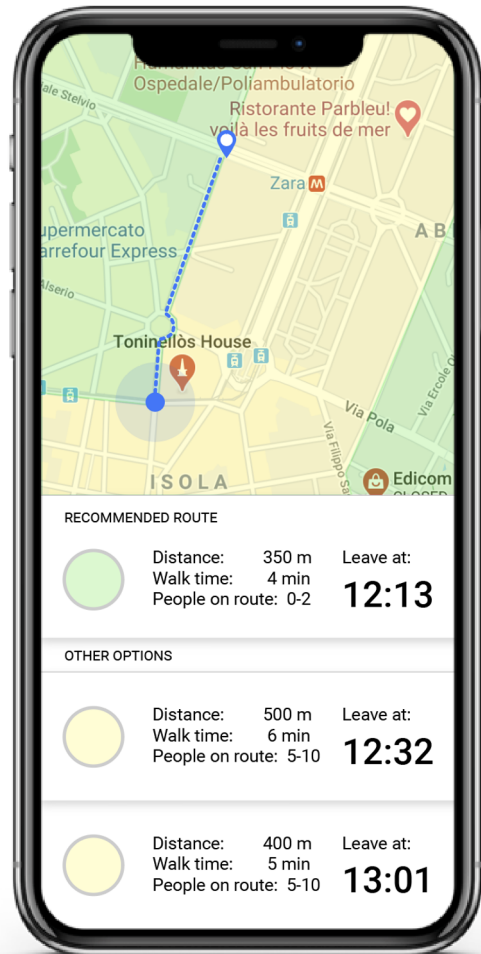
Ospedale/Poliambulatorio
ale Stelvio
Ristorante Parbleu! voilà les fruits de mer
Zara
upermercato arrefour Express
A B
Alserio
Toninellos House
Via Pola
Via Ercole
Via Filippo Sa
ISOLA
Edicom
CLOSED

RECOMMENDED ROUTE

Distance: 350 m
Walk time: 4 min
People on route: 0-2
Leave at:
12:13

OTHER OPTIONS

Distance: 500 m
Walk time: 6 min
People on route: 5-10
Leave at:
12:32

Distance: 400 m
Walk time: 5 min
People on route: 5-10
Leave at:
13:01